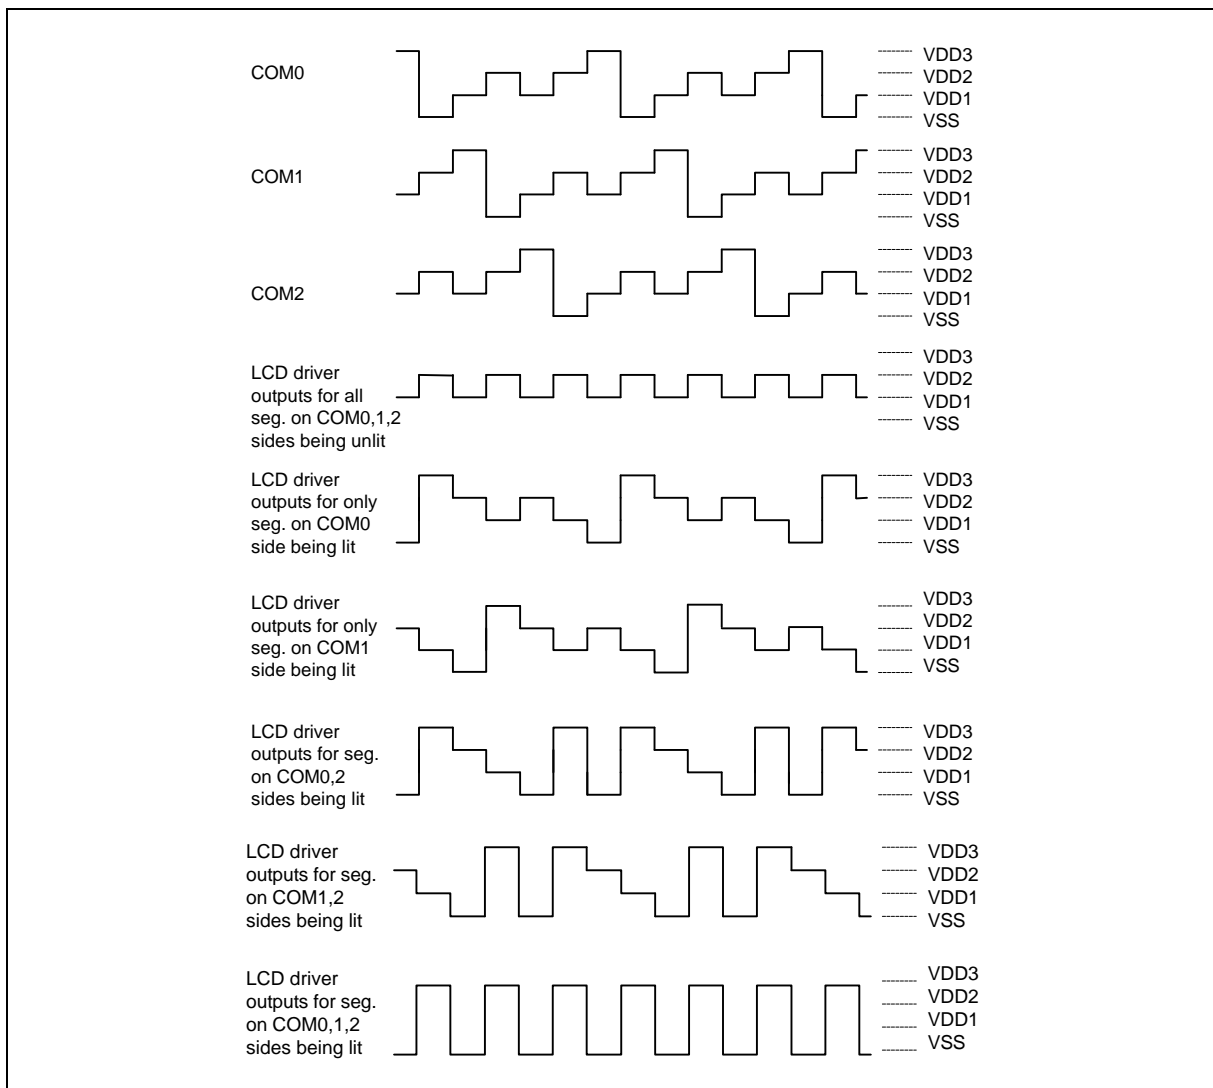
COM0
VDD3
VDD2
VDD1
VSS

COM1
VDD3
VDD2
VDD1
VSS

COM2
VDD3
VDD2
VDD1
VSS

LCD driver outputs for all seg. on COM0,1,2 sides being unlit
VDD3
VDD2
VDD1
VSS

LCD driver outputs for only seg. on COM0 side being lit
VDD3
VDD2
VDD1
VSS

LCD driver outputs for only seg. on COM1 side being lit
VDD3
VDD2
VDD1
VSS

LCD driver outputs for seg. on COM0,2 sides being lit
VDD3
VDD2
VDD1
VSS

LCD driver outputs for seg. on COM1,2 sides being lit
VDD3
VDD2
VDD1
VSS

LCD driver outputs for seg. on COM0,1,2 sides being lit
VDD3
VDD2
VDD1
VSS